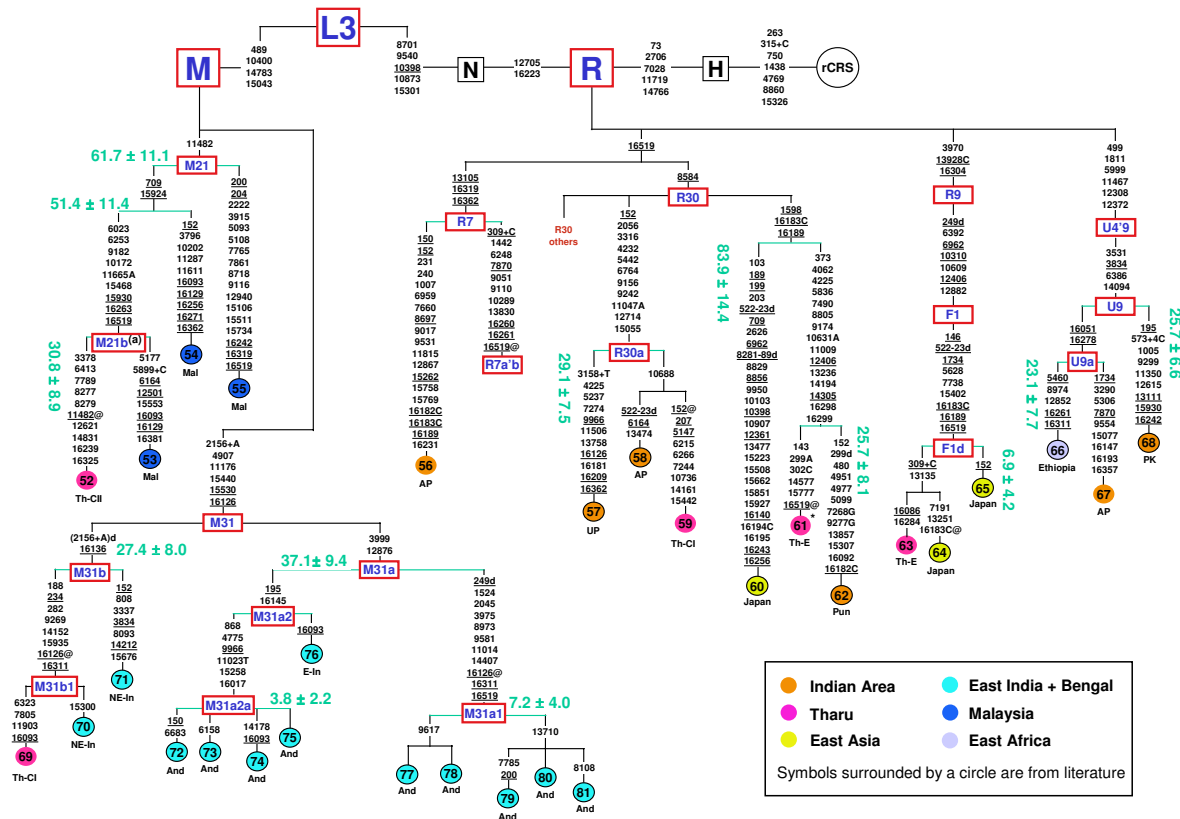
L3

M
489
10400
14783
15043

8701
9540
10398
10873
15301

N
12705
16223

R
73
2706
7028
11719
14766

H
263
315+C
750
1438
4769
8860
15326

rCRS

11482
61.7 ± 11.1
M21
709
15924
51.4 ± 11.4
6023
6253
9182
10172
11665A
15468
15930
16263
16519

152
3796
10202
11611
11287
16093
16129
16256
16271
16362

200
204
2222
3915
5093
5108
7765
7861
8718
9116
12940
15106
15511
15734
16242
16319
16519

30.8 ± 8.9
M21b (a)
3378
6413
7789
8277
8279
11482@
12621
14831
16239
16325
52
Th-CII

5177
5899+C
6164
12501
15553
16093
16129
16381
53
Mal

54
Mal

55
Mal

2156+A
4907
11176
15440
15530
16126

M31
(2156+A)d
16136
27.4 ± 8.0
M31b
188
234
282
9269
14152
15935
16126@
16311
M31b1
6323
7805
11903
16093
69
Th-CI
15300
70
NE-In

152
808
3337
3834
8093
14212
15676
71
NE-In

3999
12876
37.1± 9.4
M31a
195
16145
M31a2
868
4775
9966
11023T
15258
16017
M31a2a
3.8 ± 2.2
150
6683
72
And
6158
73
And
14178
16093
74
And
75
And
16093
76
E-In

249d
1524
2045
3975
8973
9581
11014
14407
16126@
16311
16519
M31a1
7.2 ± 4.0
9617
77
And
78
And
13710
7785
200
79
And
80
And
8108
81
And

16519
13105
16319
16362
R7
150
152
231
240
1007
6959
7660
8697
9017
9531
11815
12867
15262
15758
15769
16182C
16183C
16189
16231
56
AP

309+C
1442
6248
7870
9051
9110
10289
13830
16260
16261
16519@
R7a'b

8584
R30
R30 others
152
2056
3316
4232
5442
6764
9156
9242
11047A
12714
15055
29.1 ± 7.5
R30a
3158+T
4225
5237
7274
9966
11506
13758
16126
16181
16209
16362
57
UP
10688
522-23d
6164
13474
58
AP
152@
207
5147
6215
6266
7244
10736
14161
15442
59
Th-CI

1598
16183C
16189
83.9 ± 14.4
103
189
199
203
522-23d
709
2626
6962
8281-89d
8829
8856
9950
10103
10398
10907
12361
13477
15223
15508
15662
15851
15927
16140
16194C
16195
16243
16256
60
Japan

373
4062
4225
5836
7490
8805
9174
10631A
11009
12406
13236
14194
14305
16298
16299
25.7 ± 8.1
143
299A
302C
14577
15777
16519@
61
Th-E
*
152
299d
480
4951
4977
5099
7268G
9277G
13857
15307
16092
16182C
62
Pun

3970
13928C
16304
R9
249d
6392
6962
10310
10609
12406
12882
F1
146
522-23d
1734
5628
7738
15402
16183C
16189
16519
F1d
6.9 ± 4.2
309+C
13135
16086
16284
63
Th-E
7191
13251
16183C@
64
Japan
152
65
Japan

499
1811
5999
11467
12308
12372
U4'9
3531
3834
6386
14094
U9
25.7 ± 6.6
23.1 ± 7.7
16051
16278
U9a
5460
8974
12852
16261
16311
66
Ethiopia
1734
3290
5306
7870
9554
15077
16147
16193
16357
67
AP
195
573+4C
1005
9299
11350
12615
13111
15930
16242
68
PK

Indian Area
Tharu
East Asia
East India + Bengal
Malaysia
East Africa
Symbols surrounded by a circle are from literature